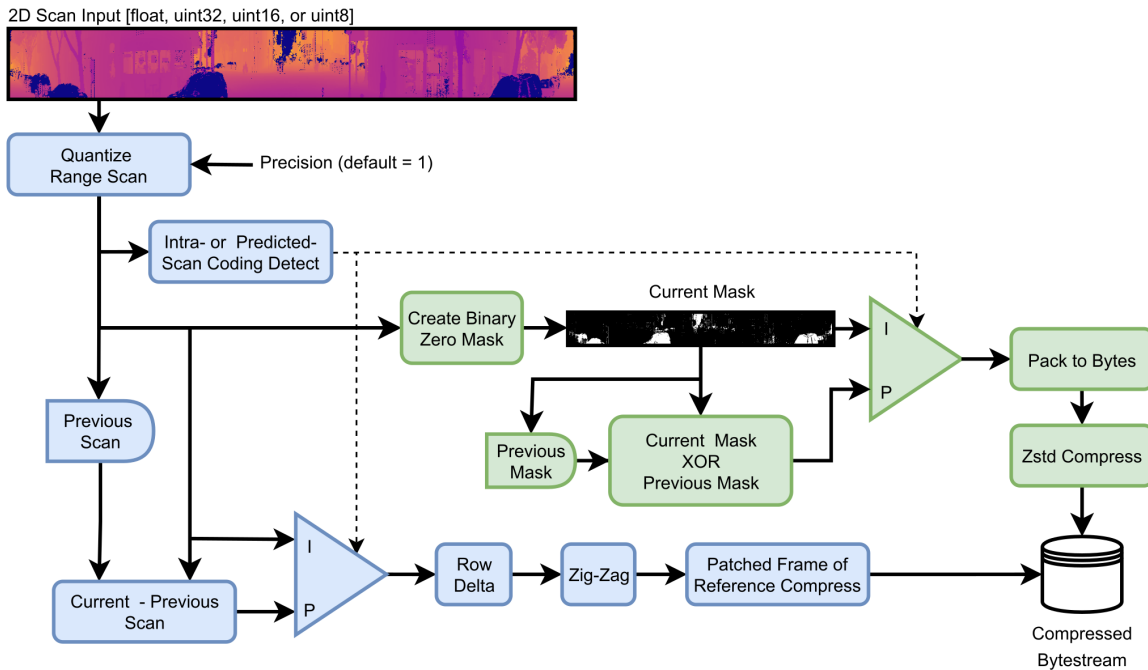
2D Scan Input [float, uint32, uint16, or uint8]

Quantize Range Scan

Precision (default = 1)

Intra- or Predicted-Scan Coding Detect

Current Mask

Create Binary Zero Mask

I

P

Pack to Bytes

Previous Scan

Previous Mask

Current Mask XOR Previous Mask

Zstd Compress

I

P

Row Delta

Zig-Zag

Patched Frame of Reference Compress

Current - Previous Scan

Compressed Bytestream